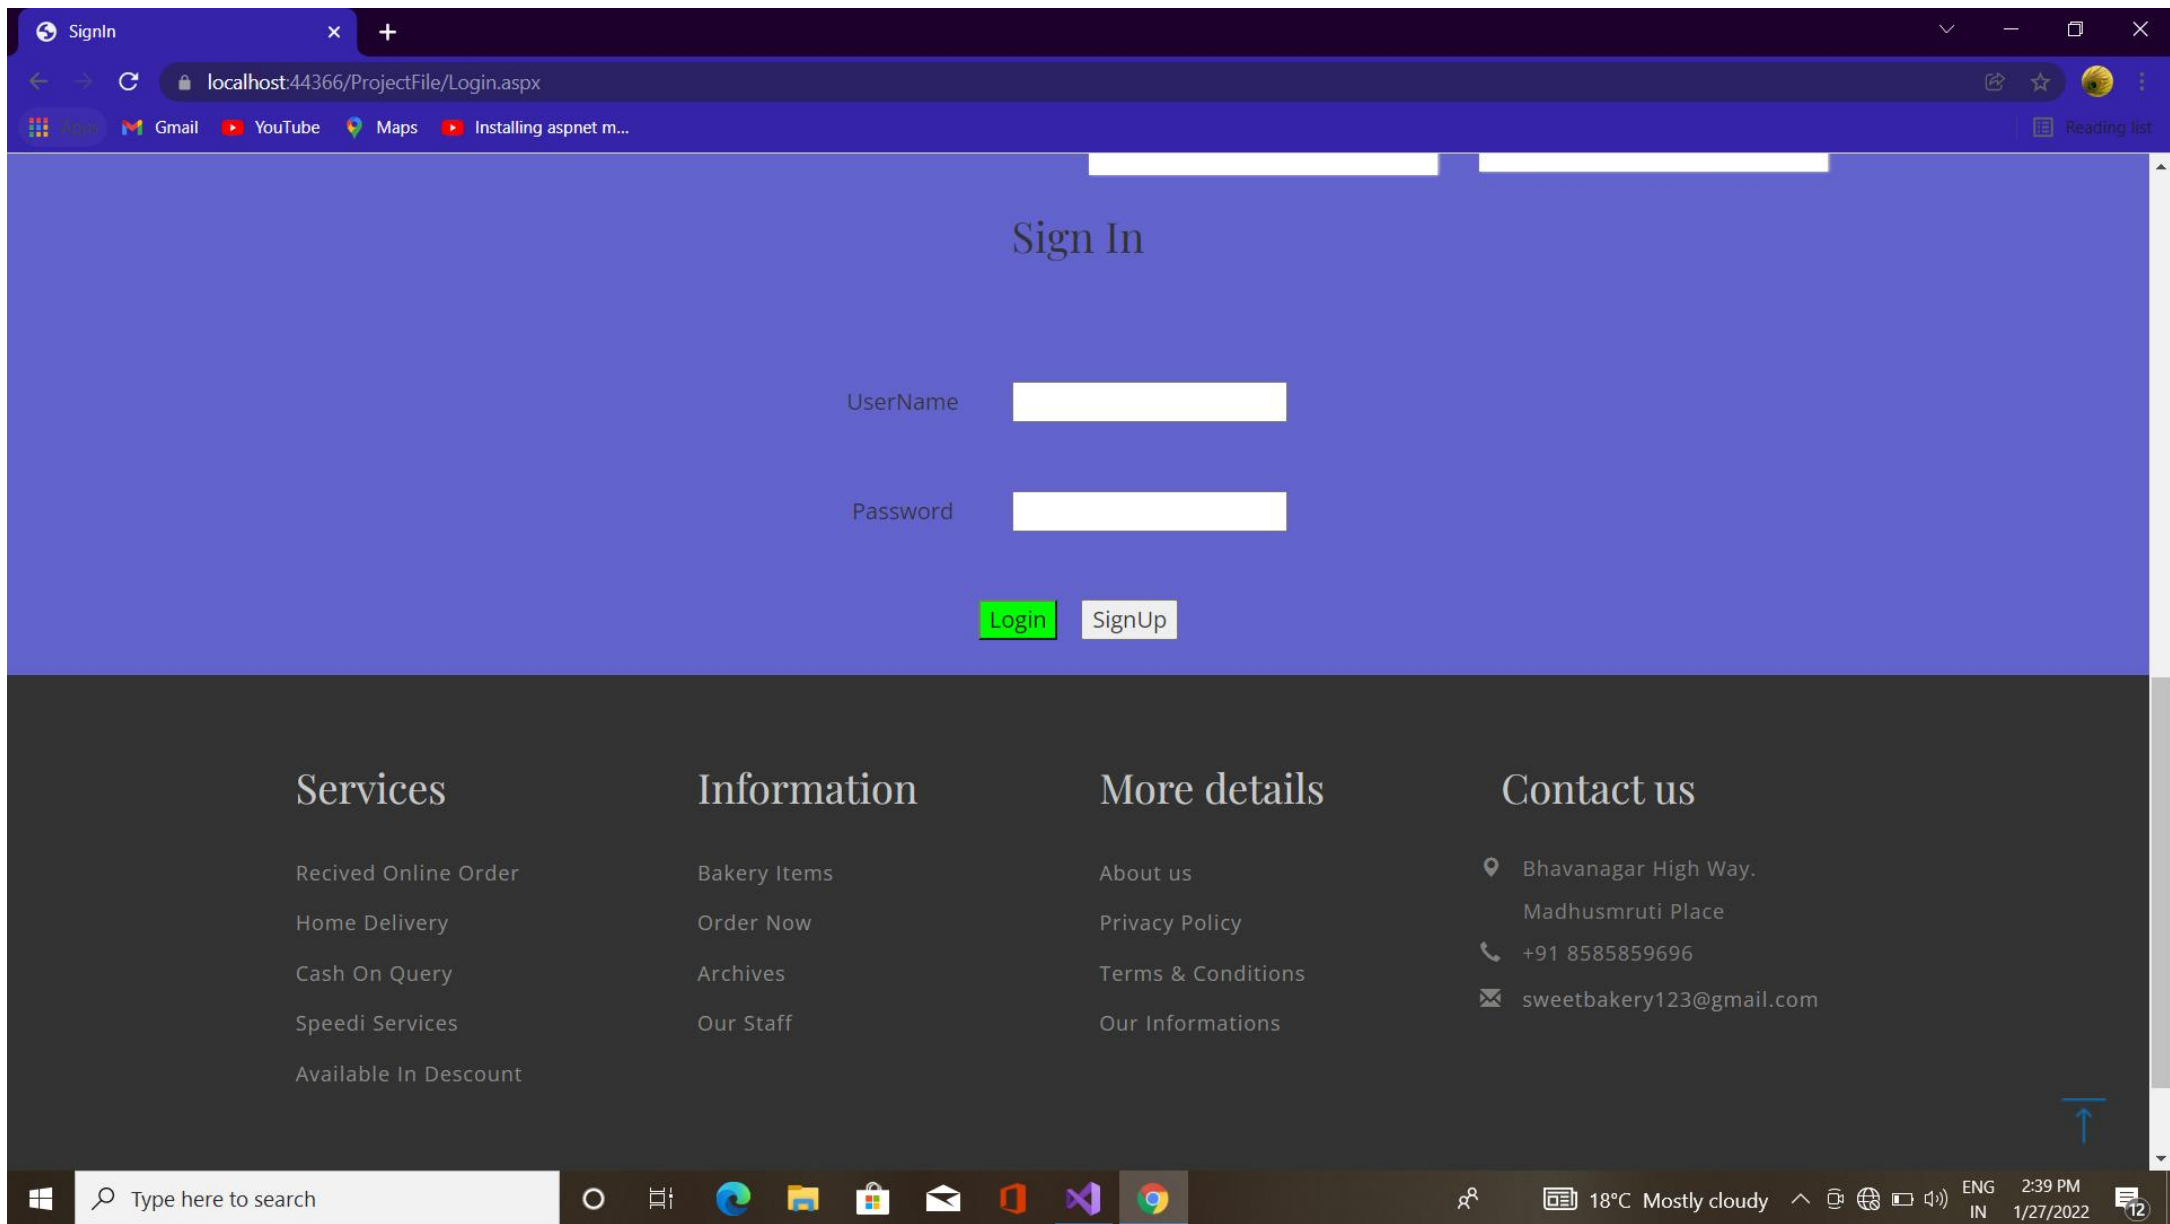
SignIn

localhost:44366/ProjectFile/Login.aspx

Apps Gmail YouTube Maps Installing aspnet m...

Reading list

Sign In

UserName

Password

Login SignUp

Services

Recived Online Order

Home Delivery

Cash On Query

Speedi Services

Available In Descount

Information

Bakery Items

Order Now

Archives

Our Staff

More details

About us

Privacy Policy

Terms & Conditions

Our Informations

Contact us

Bhavanagar High Way. Madhusmruti Place

+91 8585859696

sweetbakery123@gmail.com

Type here to search

18°C Mostly cloudy

ENG IN

2:39 PM 1/27/2022

12